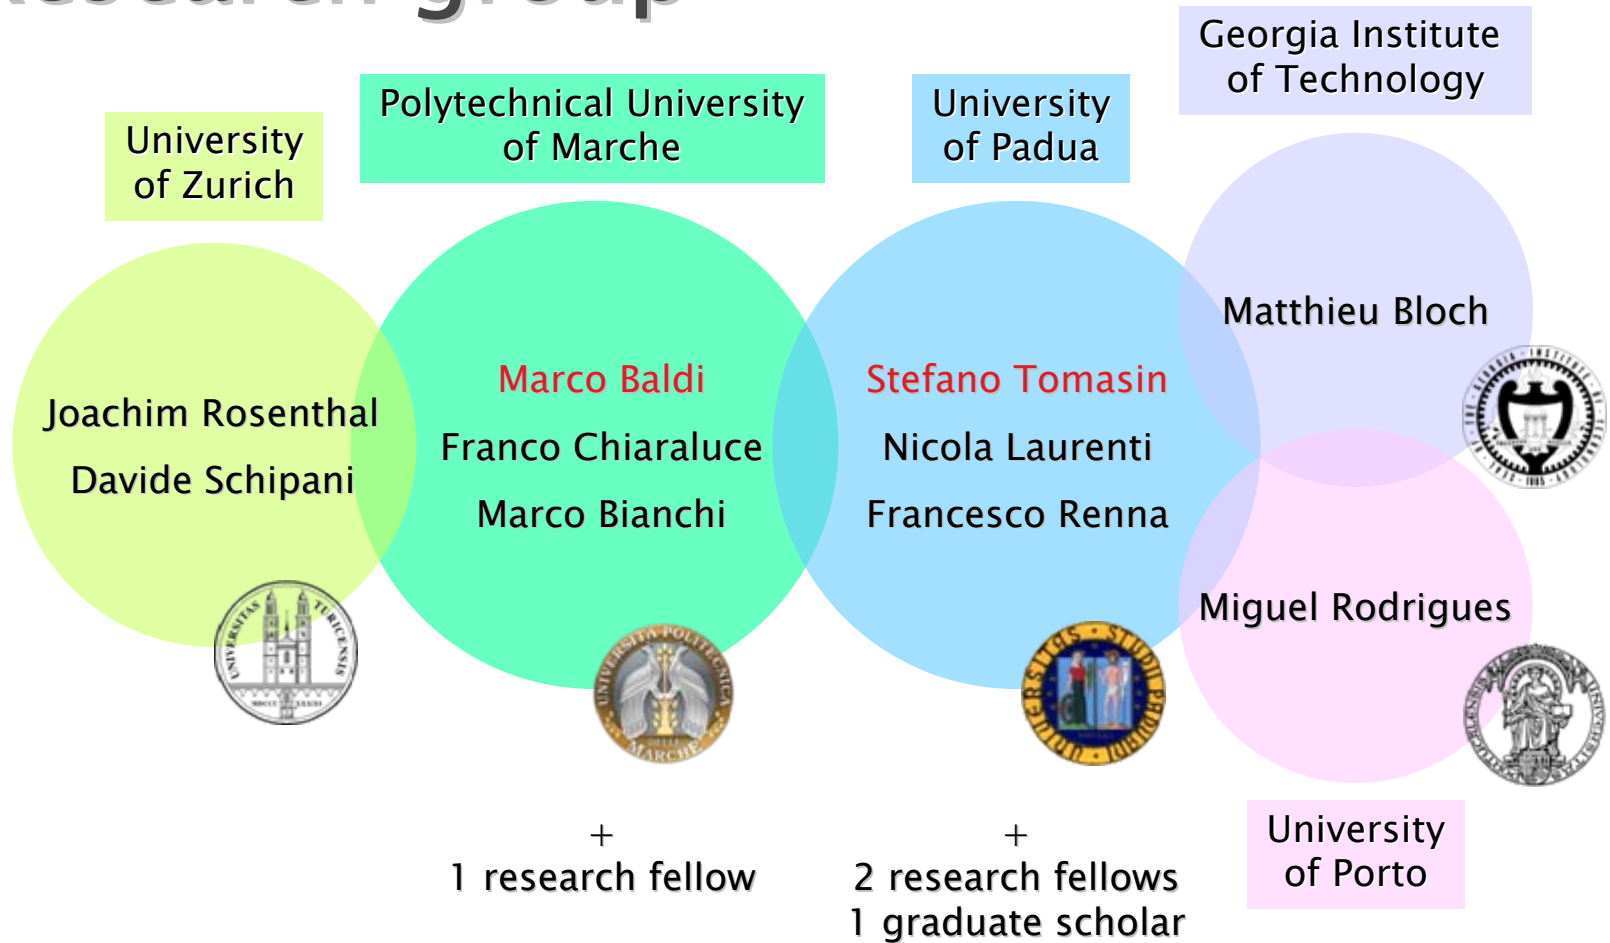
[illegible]

University of Zurich

Polytechnical University of Marche

University of Padua

Georgia Institute of Technology

Joachim Rosenthal

Davide Schipani

Marco Baldi

Franco Chiaraluce

Marco Bianchi

Stefano Tomasin

Nicola Laurenti

Francesco Renna

Matthieu Bloch

Miguel Rodrigues

+
1 research fellow

+
2 research fellows
1 graduate scholar

University of Porto